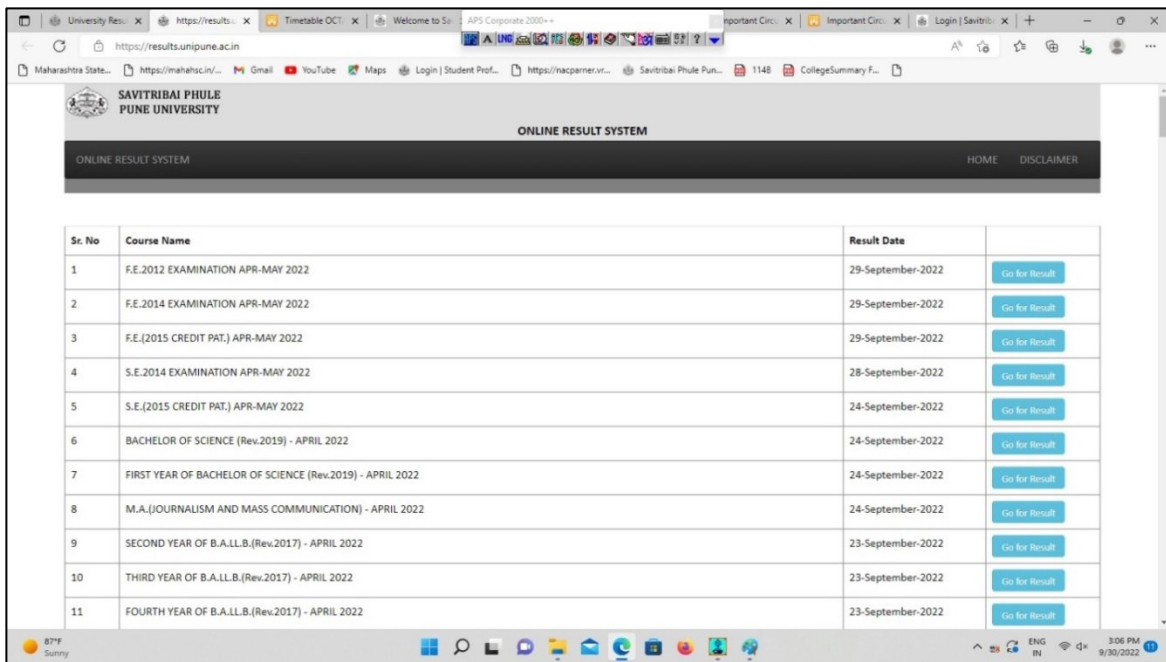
University Resu | https://results.u | Timetable OCT | Welcome to Sa | APS Corporate 2000++ | Important Circu | Important Circu | Login | Savitrib

https://results.unipune.ac.in

Maharashtra State... | https://mahahsc.in/... | Gmail | YouTube | Maps | Login | Student Prof... | https://nacparner.vr... | Savitribai Phule Pun... | 1148 | CollegeSummary F...

SAVITRIBAI PHULE PUNE UNIVERSITY

ONLINE RESULT SYSTEM

ONLINE RESULT SYSTEM

HOME DISCLAIMER

| Sr. No | Course Name | Result Date | |
|---|---|---|---|
| 1 | F.E.2012 EXAMINATION APR-MAY 2022 | 29-September-2022 | Go for Result |
| 2 | F.E.2014 EXAMINATION APR-MAY 2022 | 29-September-2022 | Go for Result |
| 3 | F.E.(2015 CREDIT PAT.) APR-MAY 2022 | 29-September-2022 | Go for Result |
| 4 | S.E.2014 EXAMINATION APR-MAY 2022 | 28-September-2022 | Go for Result |
| 5 | S.E.(2015 CREDIT PAT.) APR-MAY 2022 | 24-September-2022 | Go for Result |
| 6 | BACHELOR OF SCIENCE (Rev.2019) - APRIL 2022 | 24-September-2022 | Go for Result |
| 7 | FIRST YEAR OF BACHELOR OF SCIENCE (Rev.2019) - APRIL 2022 | 24-September-2022 | Go for Result |
| 8 | M.A.(JOURNALISM AND MASS COMMUNICATION) - APRIL 2022 | 24-September-2022 | Go for Result |
| 9 | SECOND YEAR OF B.A.LL.B.(Rev.2017) - APRIL 2022 | 23-September-2022 | Go for Result |
| 10 | THIRD YEAR OF B.A.LL.B.(Rev.2017) - APRIL 2022 | 23-September-2022 | Go for Result |
| 11 | FOURTH YEAR OF B.A.LL.B.(Rev.2017) - APRIL 2022 | 23-September-2022 | Go for Result |

87°F Sunny

ENG IN 3:06 PM 9/30/2022